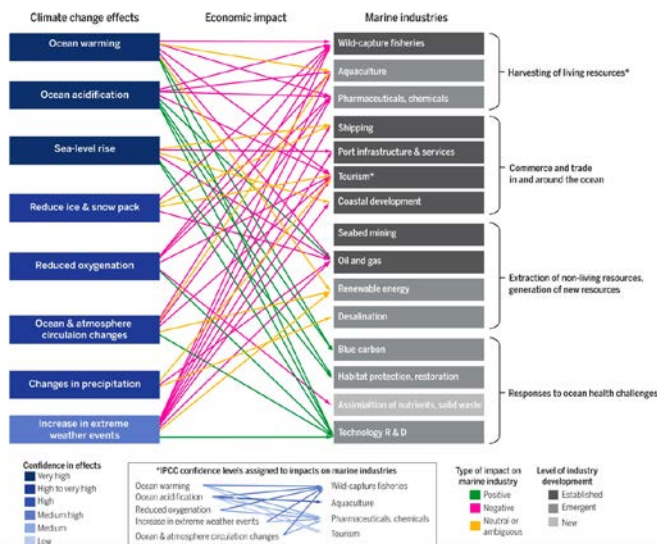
Climate change effects

Economic impact

Marine industries

Ocean warming

Ocean acidification

Sea-level rise

Reduce ice & snow pack

Reduced oxygenation

Ocean & atmosphere circulation changes

Changes in precipitation

Increase in extreme weather events

Wild-capture fisheries

Aquaculture

Pharmaceuticals, chemicals

Harvesting of living resources*

Shipping

Port infrastructure & services

Tourism*

Coastal development

Commerce and trade in and around the ocean

Seabed mining

Oil and gas

Renewable energy

Desalination

Extraction of non-living resources, generation of new resources

Blue carbon

Habitat protection, restoration

Assimilation of nutrients, solid waste

Technology R & D

Responses to ocean health challenges

Confidence in effects

Very high

High to very high

High

Medium-high

Medium

Low

*IPCC confidence levels assigned to impacts on marine industries

Ocean warming

Ocean acidification

Reduced oxygenation

Increase in extreme weather events

Ocean & atmosphere circulation changes

Wild-capture fisheries

Aquaculture

Pharmaceuticals, chemicals

Tourism

Type of impact on marine industry

Positive

Negative

Neutral or ambiguous

Level of industry development

Established

Emergent

New